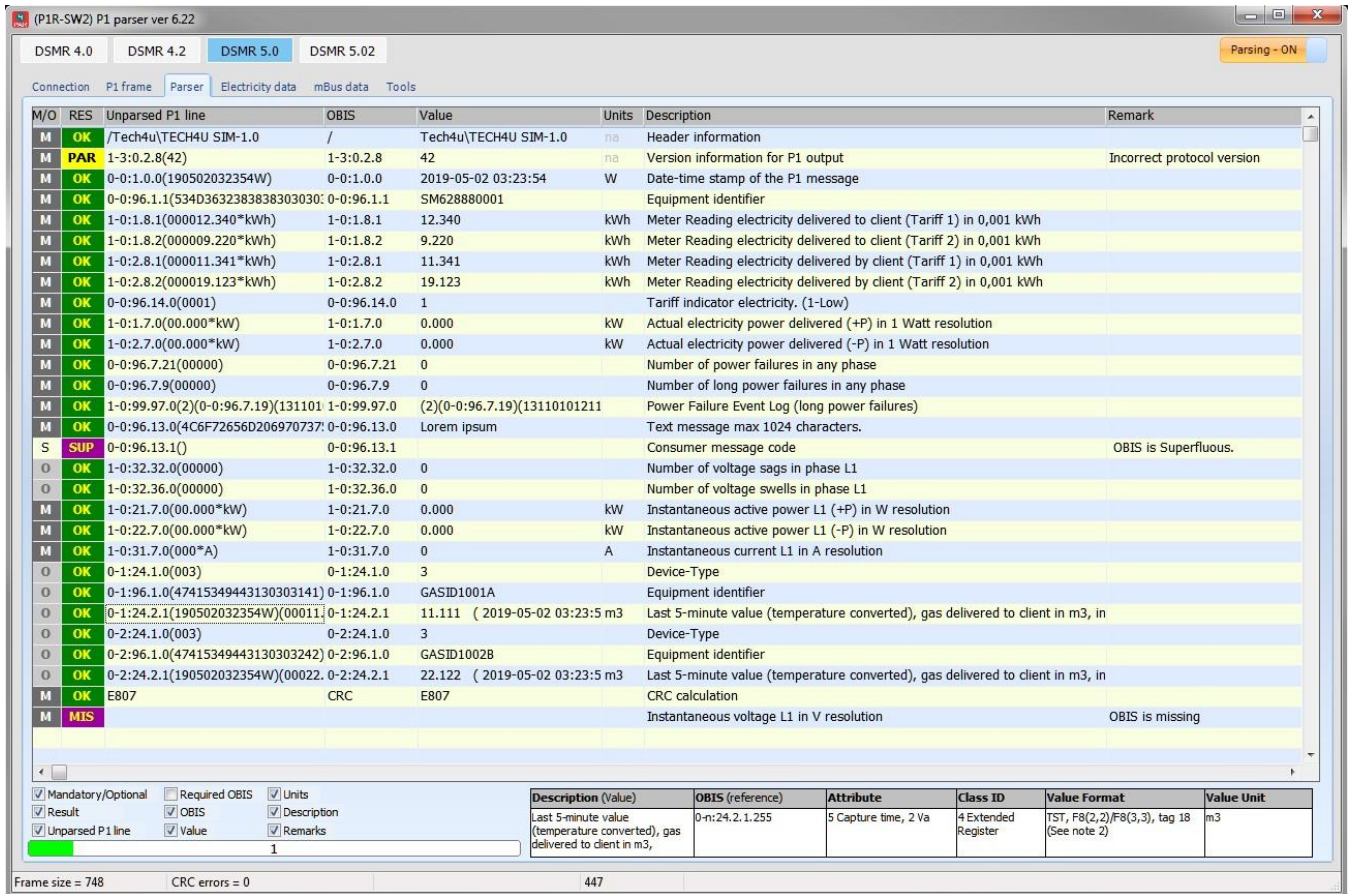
(P1R-SW2) P1 parser ver 6.22

DSMR 4.0 DSMR 4.2 DSMR 5.0 DSMR 5.02

Parsing - ON

Connection P1 frame Parser Electricity data mBus data Tools

| M/O | RES | Unparsed P1 line | OBIS | Value | Units | Description | Remark |
|---|---|---|---|---|---|---|---|
| M | OK | /Tech4u\TECH4U SIM-1.0 | / | Tech4u\TECH4U SIM-1.0 | na | Header information | |
| M | PAR | 1-3:0.2.8(42) | 1-3:0.2.8 | 42 | na | Version information for P1 output | Incorrect protocol version |
| M | OK | 0-0:1.0.0(190502032354W) | 0-0:1.0.0 | 2019-05-02 03:23:54 | W | Date-time stamp of the P1 message | |
| M | OK | 0-0:96.1.1(534D3632383838303030 | 0-0:96.1.1 | SM628880001 | | Equipment identifier | |
| M | OK | 1-0:1.8.1(000012.340*kWh) | 1-0:1.8.1 | 12.340 | kWh | Meter Reading electricity delivered to client (Tariff 1) in 0,001 kWh | |
| M | OK | 1-0:1.8.2(000009.220*kWh) | 1-0:1.8.2 | 9.220 | kWh | Meter Reading electricity delivered to client (Tariff 2) in 0,001 kWh | |
| M | OK | 1-0:2.8.1(000011.341*kWh) | 1-0:2.8.1 | 11.341 | kWh | Meter Reading electricity delivered by client (Tariff 1) in 0,001 kWh | |
| M | OK | 1-0:2.8.2(000019.123*kWh) | 1-0:2.8.2 | 19.123 | kWh | Meter Reading electricity delivered by client (Tariff 2) in 0,001 kWh | |
| M | OK | 0-0:96.14.0(0001) | 0-0:96.14.0 | 1 | | Tariff indicator electricity. (1-Low) | |
| M | OK | 1-0:1.7.0(00.000*kW) | 1-0:1.7.0 | 0.000 | kW | Actual electricity power delivered (+P) in 1 Watt resolution | |
| M | OK | 1-0:2.7.0(00.000*kW) | 1-0:2.7.0 | 0.000 | kW | Actual electricity power delivered (-P) in 1 Watt resolution | |
| M | OK | 0-0:96.7.21(00000) | 0-0:96.7.21 | 0 | | Number of power failures in any phase | |
| M | OK | 0-0:96.7.9(00000) | 0-0:96.7.9 | 0 | | Number of long power failures in any phase | |
| M | OK | 1-0:99.97.0(2)(0-0:96.7.19)(131101 | 1-0:99.97.0 | (2)(0-0:96.7.19)(13110101211 | | Power Failure Event Log (long power failures) | |
| M | OK | 0-0:96.13.0(4C6F72656D206970737 | 0-0:96.13.0 | Lorem ipsum | | Text message max 1024 characters. | |
| S | SUP | 0-0:96.13.1() | 0-0:96.13.1 | | | Consumer message code | OBIS is Superfluous. |
| O | OK | 1-0:32.32.0(00000) | 1-0:32.32.0 | 0 | | Number of voltage sags in phase L1 | |
| O | OK | 1-0:32.36.0(00000) | 1-0:32.36.0 | 0 | | Number of voltage swells in phase L1 | |
| M | OK | 1-0:21.7.0(00.000*kW) | 1-0:21.7.0 | 0.000 | kW | Instantaneous active power L1 (+P) in W resolution | |
| M | OK | 1-0:22.7.0(00.000*kW) | 1-0:22.7.0 | 0.000 | kW | Instantaneous active power L1 (-P) in W resolution | |
| M | OK | 1-0:31.7.0(000*A) | 1-0:31.7.0 | 0 | A | Instantaneous current L1 in A resolution | |
| O | OK | 0-1:24.1.0(003) | 0-1:24.1.0 | 3 | | Device-Type | |
| O | OK | 0-1:96.1.0(47415349443130303141) | 0-1:96.1.0 | GASID1001A | | Equipment identifier | |
| O | OK | 0-1:24.2.1(190502032354W)(00011. | 0-1:24.2.1 | 11.111 ( 2019-05-02 03:23:5 | m3 | Last 5-minute value (temperature converted), gas delivered to client in m3, in | |
| O | OK | 0-2:24.1.0(003) | 0-2:24.1.0 | 3 | | Device-Type | |
| O | OK | 0-2:96.1.0(47415349443130303242) | 0-2:96.1.0 | GASID1002B | | Equipment identifier | |
| O | OK | 0-2:24.2.1(190502032354W)(00022. | 0-2:24.2.1 | 22.122 ( 2019-05-02 03:23:5 | m3 | Last 5-minute value (temperature converted), gas delivered to client in m3, in | |
| M | OK | E807 | CRC | E807 | | CRC calculation | |
| M | MIS | | | | | Instantaneous voltage L1 in V resolution | OBIS is missing |

Mandatory/Optional  Required OBIS  Units
Result  OBIS  Description
Unparsed P1 line  Value  Remarks
1

| Description (Value) | OBIS (reference) | Attribute | Class ID | Value Format | Value Unit |
|---|---|---|---|---|---|
| Last 5-minute value (temperature converted), gas delivered to client in m3, | 0-n:24.2.1.255 | 5 Capture time, 2 Va | 4 Extended Register | TST, F8(2,2)/F8(3,3), tag 18 (See note 2) | m3 |

Frame size = 748  CRC errors = 0  447